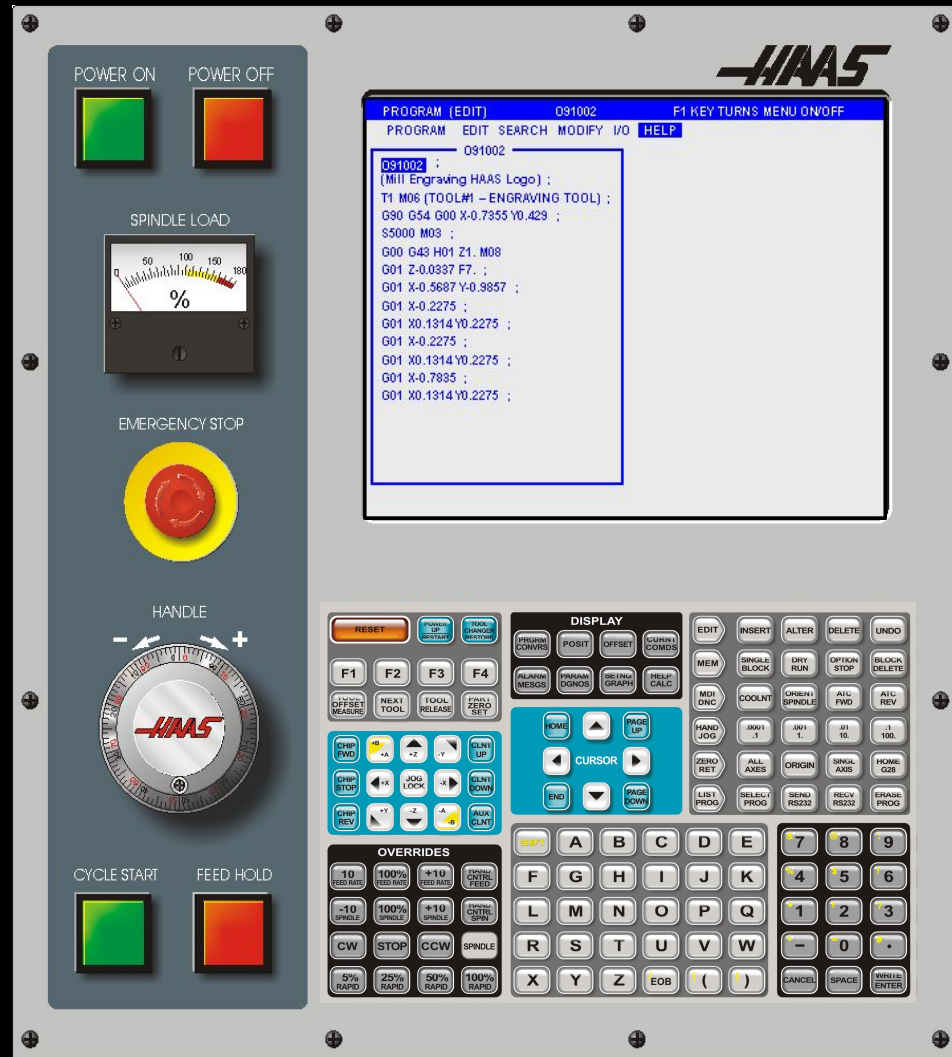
POWER ON POWER OFF

SPINDLE LOAD

0 50 100 150 180

%

EMERGENCY STOP

HANDLE

− +

HAAS

CYCLE START FEED HOLD

HAAS

PROGRAM (EDIT) O91002 F1 KEY TURNS MENU ON/OFF

PROGRAM EDIT SEARCH MODIFY I/O HELP

O91002

O91002 ;
(Mill Engraving HAAS Logo) ;
T1 M06 (TOOL#1 – ENGRAVING TOOL) ;
G90 G54 G00 X-0.7355 Y0.429 ;
S5000 M03 ;
G00 G43 H01 Z1. M08
G01 Z-0.0337 F7. ;
G01 X-0.5687 Y-0.9857 ;
G01 X-0.2275 ;
G01 X0.1314 Y0.2275 ;
G01 X-0.2275 ;
G01 X0.1314 Y0.2275 ;
G01 X-0.7835 ;
G01 X0.1314 Y0.2275 ;

RESET | POWER UP RESTART | TOOL CHANGER RESTORE
F1 | F2 | F3 | F4
TOOL OFFSET MEASURE | NEXT TOOL | TOOL RELEASE | PART ZERO SET

CHIP FWD | +B +A | +Z | -Y | CLNT UP
CHIP STOP | +X | JOG LOCK | -X | CLNT DOWN
CHIP REV | +Y | -Z | -A -B | AUX CLNT

OVERRIDES
-10 FEED RATE | 100% FEED RATE | +10 FEED RATE | HAND CNTRL FEED
-10 SPINDLE | 100% SPINDLE | +10 SPINDLE | HAND CNTRL SPIN
CW | STOP | CCW | SPINDLE
5% RAPID | 25% RAPID | 50% RAPID | 100% RAPID

DISPLAY
PRGRM CONVRS | POSIT | OFFSET | CURNT COMDS
ALARM MESGS | PARAM DGNOS | SETNG GRAPH | HELP CALC

HOME | PAGE UP
CURSOR
END | PAGE DOWN

SHIFT A B C D E
F G H I J K
L M N O P Q
R S T U V W
X Y Z EOB ( )

EDIT | INSERT | ALTER | DELETE | UNDO
MEM | SINGLE BLOCK | DRY RUN | OPTION STOP | BLOCK DELETE
MDI DNC | COOLNT | ORIENT SPINDLE | ATC FWD | ATC REV
HAND JOG | .0001 .1 | .001 1. | .01 10. | .1 100.
ZERO RET | ALL AXES | ORIGIN | SINGL AXIS | HOME G28
LIST PROG | SELECT PROG | SEND RS232 | RECV RS232 | ERASE PROG

7 8 9
4 5 6
1 2 3
− 0 .
CANCEL SPACE WRITE ENTER